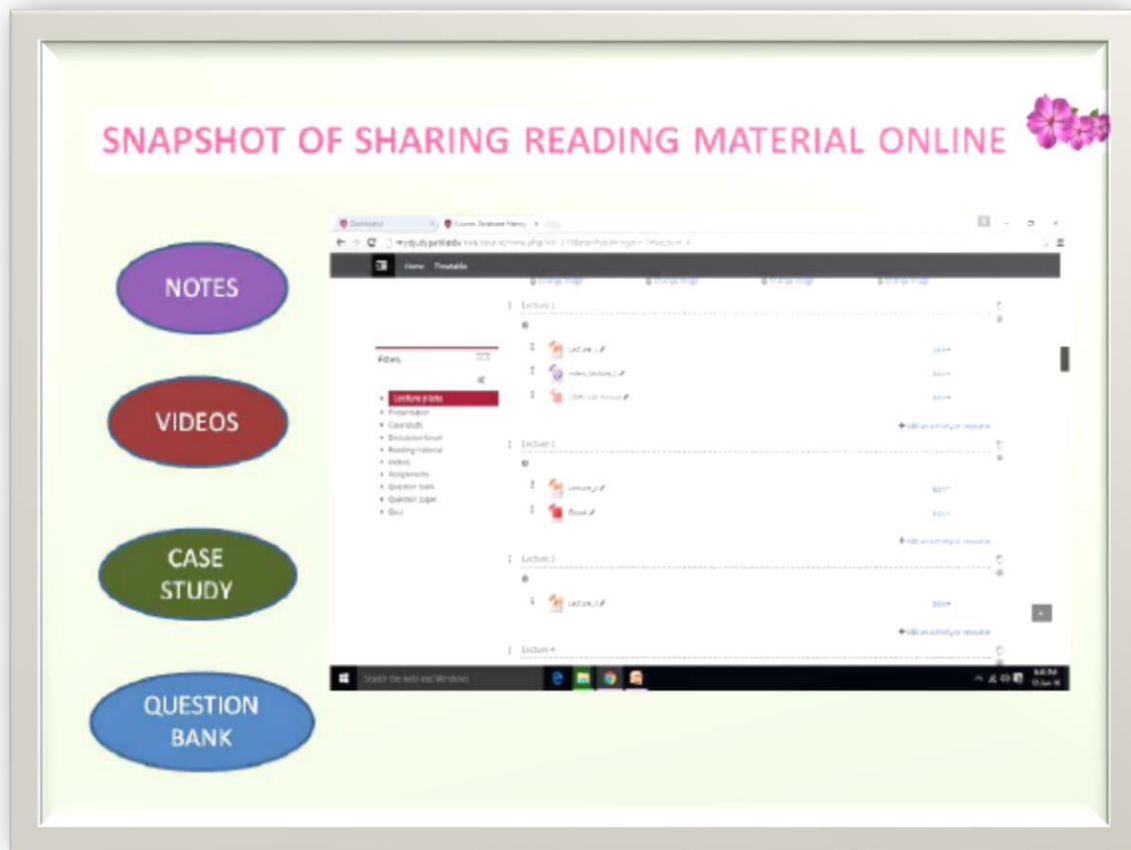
SNAPSHOT OF SHARING READING MATERIAL ONLINE

NOTES

VIDEOS

CASE STUDY

QUESTION BANK

Dashboard
Course: Database Manag
mydy.dypatil.edu
Home Timetable

Lecture 1
Lecture_1
video_lecture_1
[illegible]

Filters
Lecture notes
Presentation
Casestudy
Discussion forum
Reading material
videos
Assignments
Question bank
Question paper
Quiz

Lecture 2
Lecture_2
Book

Lecture 3
Lecture_3

Lecture 4

Add an activity or resource
Edit

Search the web and Windows